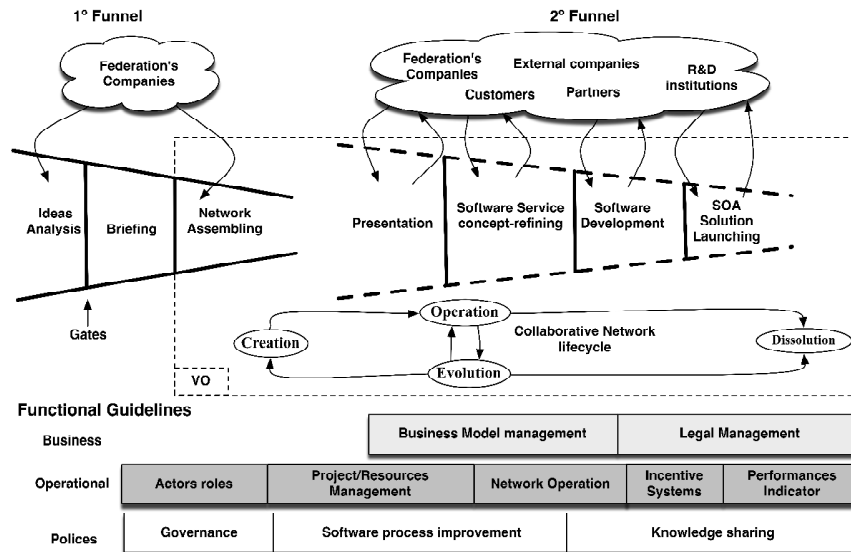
1° Funnel

Federation's Companies

Ideas Analysis

Briefing

Network Assembling

Gates

2° Funnel

Federation's Companies

External companies

Customers

Partners

R&D institutions

Presentation

Software Service concept-refining

Software Development

SOA Solution Launching

Creation

Operation

Collaborative Network lifecycle

Dissolution

Evolution

VO

Functional Guidelines

Business

Business Model management

Legal Management

Operational

Actors roles

Project/Resources Management

Network Operation

Incentive Systems

Performances Indicator

Polices

Governance

Software process improvement

Knowledge sharing